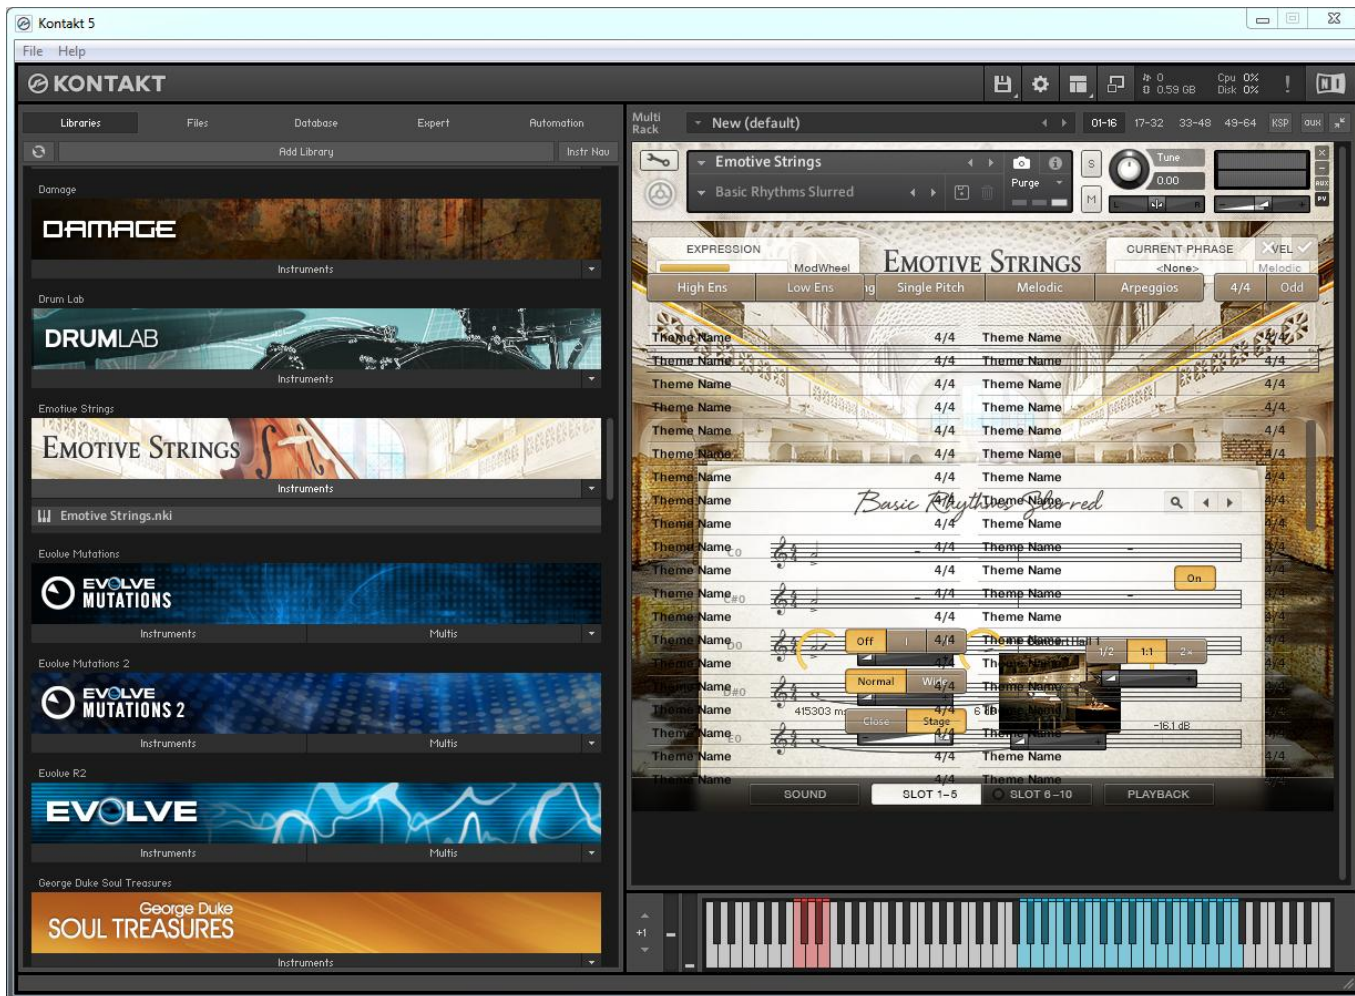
Kontakt 5

File Help

KONTAKT

0
0.59 GB
Cpu 0%
Disk 0%

Libraries Files Database Expert Automation

Add Library
Instr Nav

Damage
DAMAGE
Instruments

Drum Lab
DRUMLAB
Instruments

Emotive Strings
EMOTIVE STRINGS
Instruments
Emotive Strings.nki

Evolve Mutations
EVOLVE MUTATIONS
Instruments Multis

Evolve Mutations 2
EVOLVE MUTATIONS 2
Instruments Multis

Evolve R2
EVOLVE
Instruments Multis

George Duke Soul Treasures
George Duke SOUL TREASURES
Instruments

Multi Rack
New (default)
01-16 17-32 33-48 49-64 KSP aux

Emotive Strings
Basic Rhythms Slurred
Purge
S
M
Tune
0.00

EXPRESSION
ModWheel
EMOTIVE STRINGS
CURRENT PHRASE
<None>
Melodic
High Ens Low Ens Single Pitch Melodic Arpeggios 4/4 Odd

| Theme Name | 4/4 | Theme Name | 4/4 |
|---|---|---|---|
| Theme Name | 4/4 | Theme Name | 4/4 |
| Theme Name | 4/4 | Theme Name | 4/4 |
| Theme Name | 4/4 | Theme Name | 4/4 |
| Theme Name | 4/4 | Theme Name | 4/4 |
| Theme Name | 4/4 | Theme Name | 4/4 |
| Theme Name | 4/4 | Theme Name | 4/4 |
| Theme Name | 4/4 | Theme Name | 4/4 |
| Theme Name | 4/4 | Theme Name | 4/4 |
| Theme Name | 4/4 | Theme Name | 4/4 |
| Theme Name | 4/4 | Theme Name | 4/4 |
| Theme Name | 4/4 | Theme Name | 4/4 |
| Theme Name | 4/4 | Theme Name | 4/4 |
| Theme Name | 4/4 | Theme Name | 4/4 |
| Theme Name | 4/4 | Theme Name | 4/4 |
| Theme Name | 4/4 | Theme Name | 4/4 |
| Theme Name | 4/4 | Theme Name | 4/4 |
| Theme Name | 4/4 | Theme Name | 4/4 |
| Theme Name | 4/4 | Theme Name | 4/4 |
| Theme Name | 4/4 | Theme Name | 4/4 |

Basic Rhythms Slurred
On
Off
Normal Wide
Close Stage
415303 ms
1/2 1:1 2x
-16.1 dB

SOUND SLOT 1–5 SLOT 6–10 PLAYBACK

+1